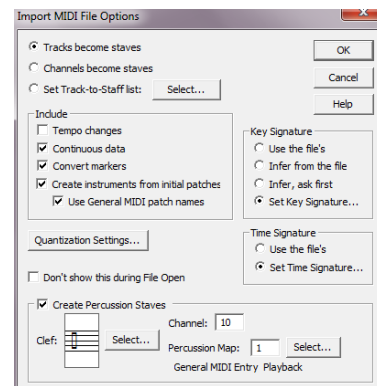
Import MIDI File Options

Tracks become staves
Channels become staves
Set Track-to-Staff list: Select...

OK
Cancel
Help

Include
Tempo changes
Continuous data
Convert markers
Create instruments from initial patches
Use General MIDI patch names

Key Signature
Use the file's
Infer from the file
Infer, ask first
Set Key Signature...

Quantization Settings...

Time Signature
Use the file's
Set Time Signature...

Don't show this during File Open

Create Percussion Staves
Clef: Select...
Channel: 10
Percussion Map: 1 Select...
General MIDI Entry Playback